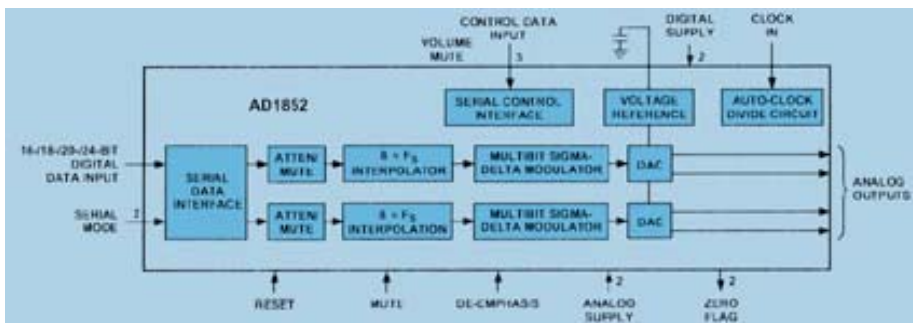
CONTROL DATA INPUT

VOLUME MUTE

3

DIGITAL SUPPLY

2

CLOCK IN

AD1852

SERIAL CONTROL INTERFACE

VOLTAGE REFERENCE

AUTO-CLOCK DIVIDE CIRCUIT

16-/18-/20-/24-BIT DIGITAL DATA INPUT

SERIAL DATA INTERFACE

ATTEN/ MUTE

8 × $F_S$ INTERPOLATOR

MULTIBIT SIGMA-DELTA MODULATOR

DAC

SERIAL MODE

2

ATTEN/ MUTE

8 × $F_S$ INTERPOLATOR

MULTIBIT SIGMA-DELTA MODULATOR

DAC

ANALOG OUTPUTS

RESET

MUTE

DE-EMPHASIS

2

ANALOG SUPPLY

2

ZERO FLAG